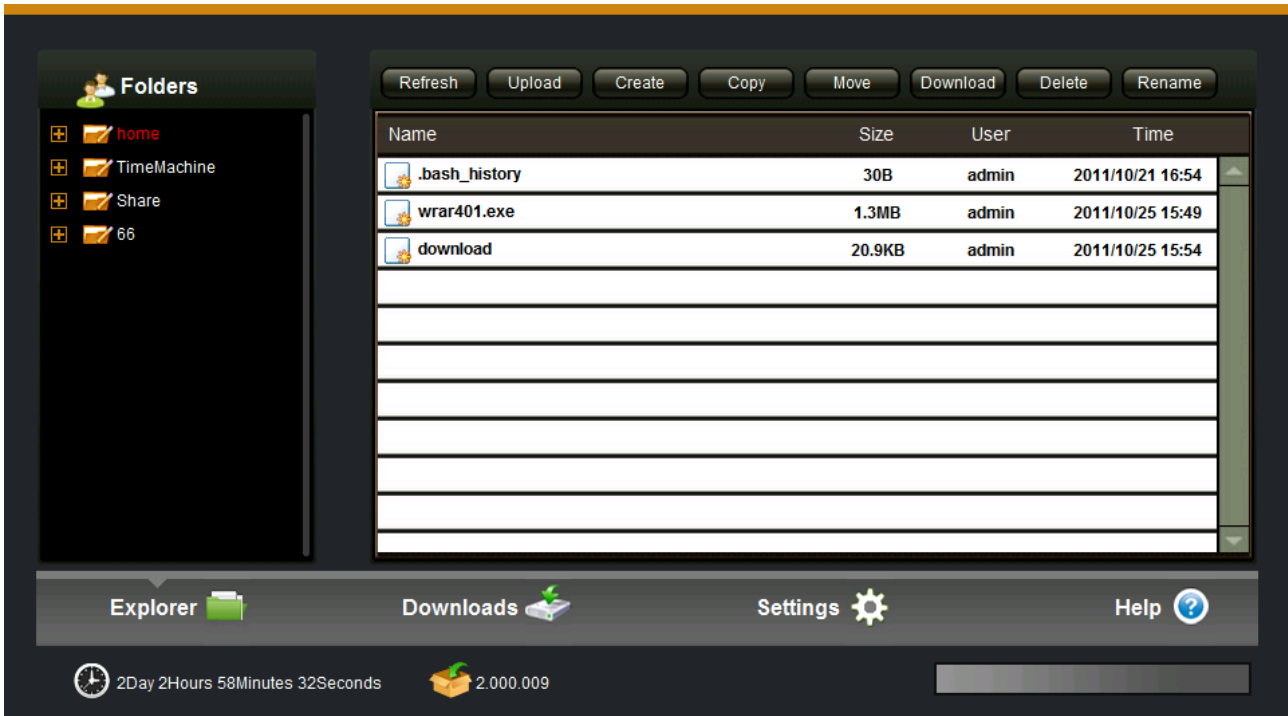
Folders

home
TimeMachine
Share
66

Refresh Upload Create Copy Move Download Delete Rename

| Name | Size | User | Time |
|---|---|---|---|
| .bash_history | 30B | admin | 2011/10/21 16:54 |
| wrar401.exe | 1.3MB | admin | 2011/10/25 15:49 |
| download | 20.9KB | admin | 2011/10/25 15:54 |

Explorer Downloads Settings Help

2Day 2Hours 58Minutes 32Seconds 2.000.009